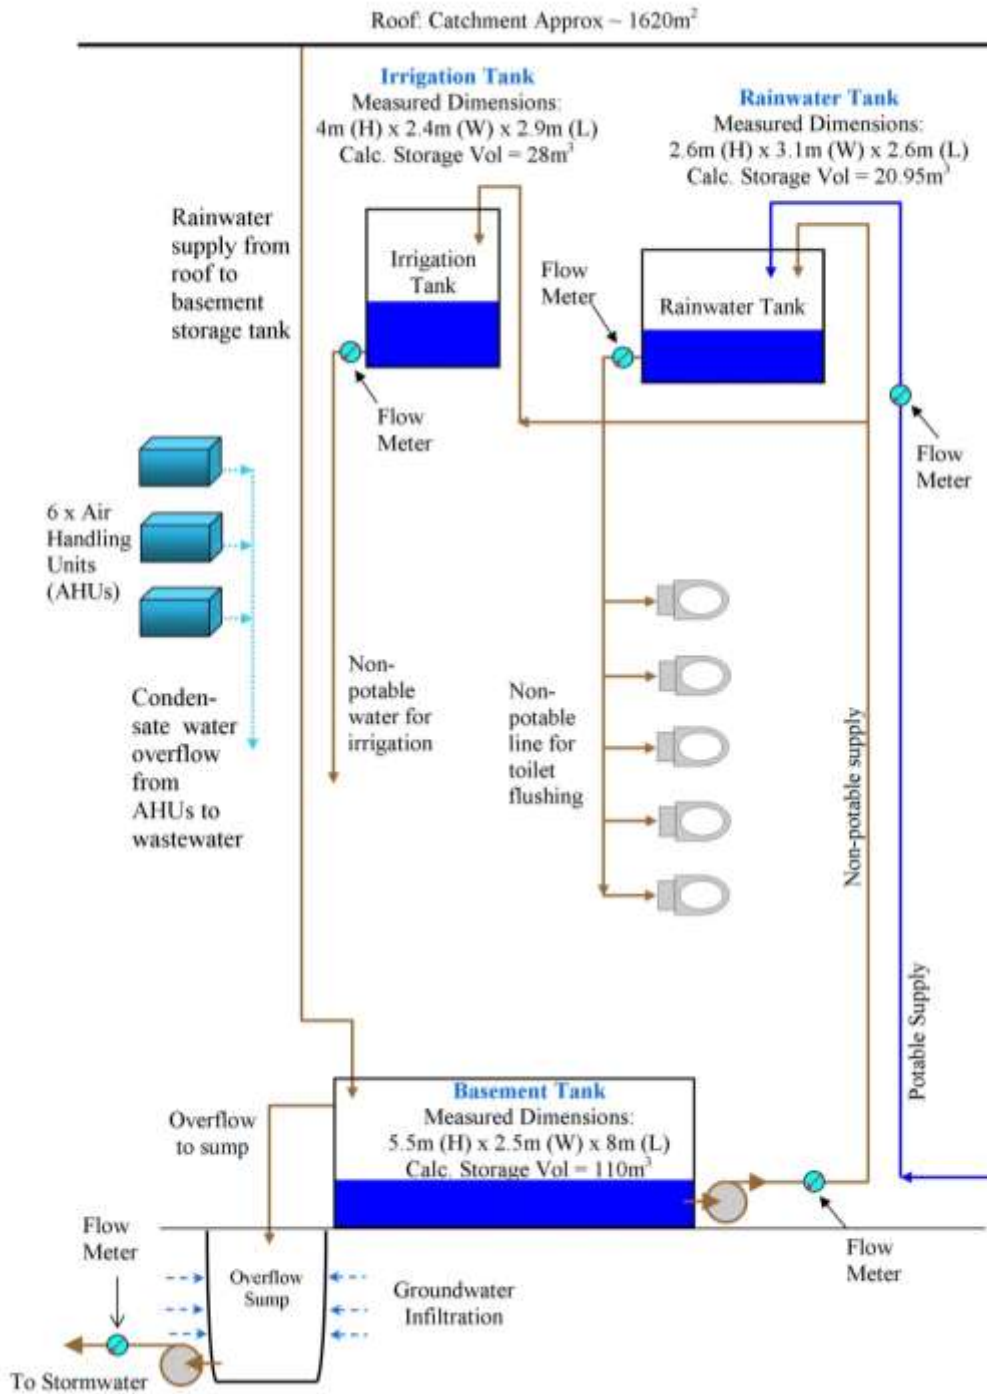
Roof: Catchment Approx ~ 1620m$^2$

Irrigation Tank
Measured Dimensions:
4m (H) x 2.4m (W) x 2.9m (L)
Calc. Storage Vol = 28m$^3$

Rainwater Tank
Measured Dimensions:
2.6m (H) x 3.1m (W) x 2.6m (L)
Calc. Storage Vol = 20.95m$^3$

Rainwater supply from roof to basement storage tank

Irrigation Tank

Flow Meter

Rainwater Tank

Flow Meter

Flow Meter

6 x Air Handling Units (AHUs)

Condensate water overflow from AHUs to wastewater

Non-potable water for irrigation

Non-potable line for toilet flushing

Non-potable supply

Potable Supply

Basement Tank
Measured Dimensions:
5.5m (H) x 2.5m (W) x 8m (L)
Calc. Storage Vol = 110m$^3$

Overflow to sump

Flow Meter

Overflow Sump

Groundwater Infiltration

Flow Meter

To Stormwater